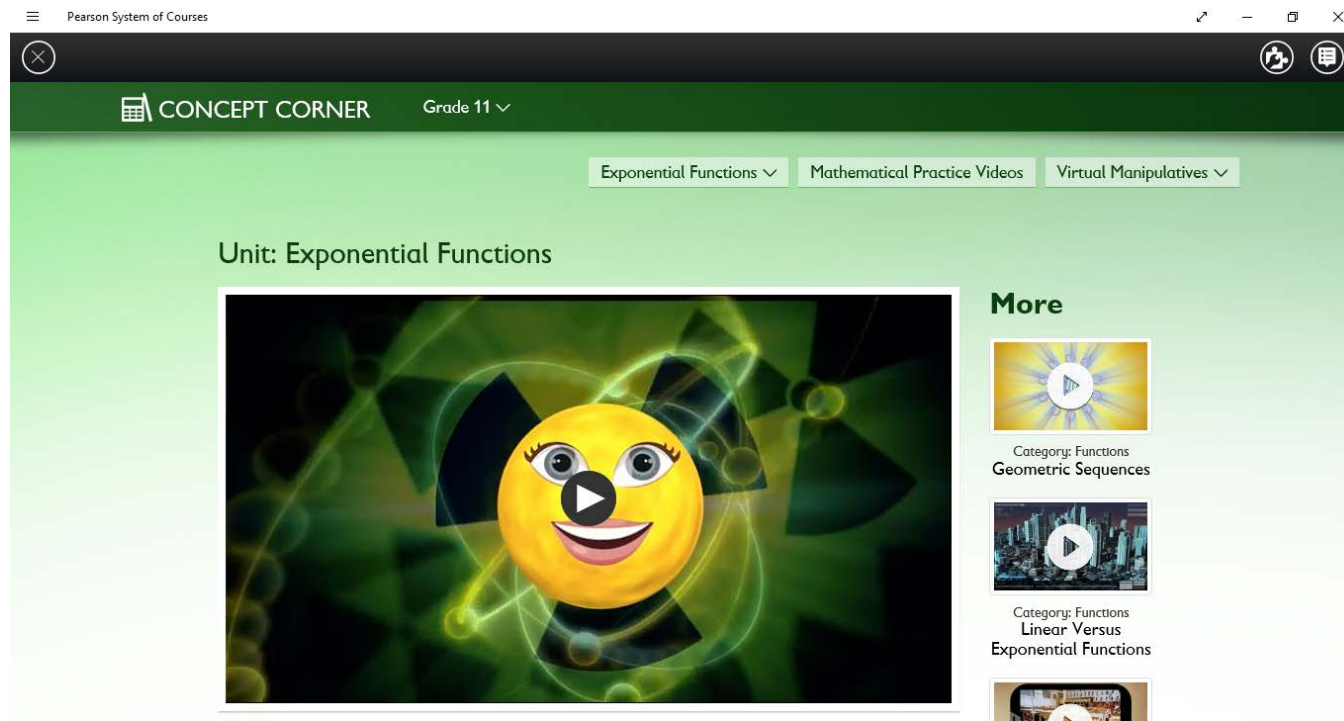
Pearson System of Courses

CONCEPT CORNER

Grade 11

Exponential Functions

Mathematical Practice Videos

Virtual Manipulatives

Unit: Exponential Functions

More

Category: Functions
Geometric Sequences

Category: Functions
Linear Versus Exponential Functions